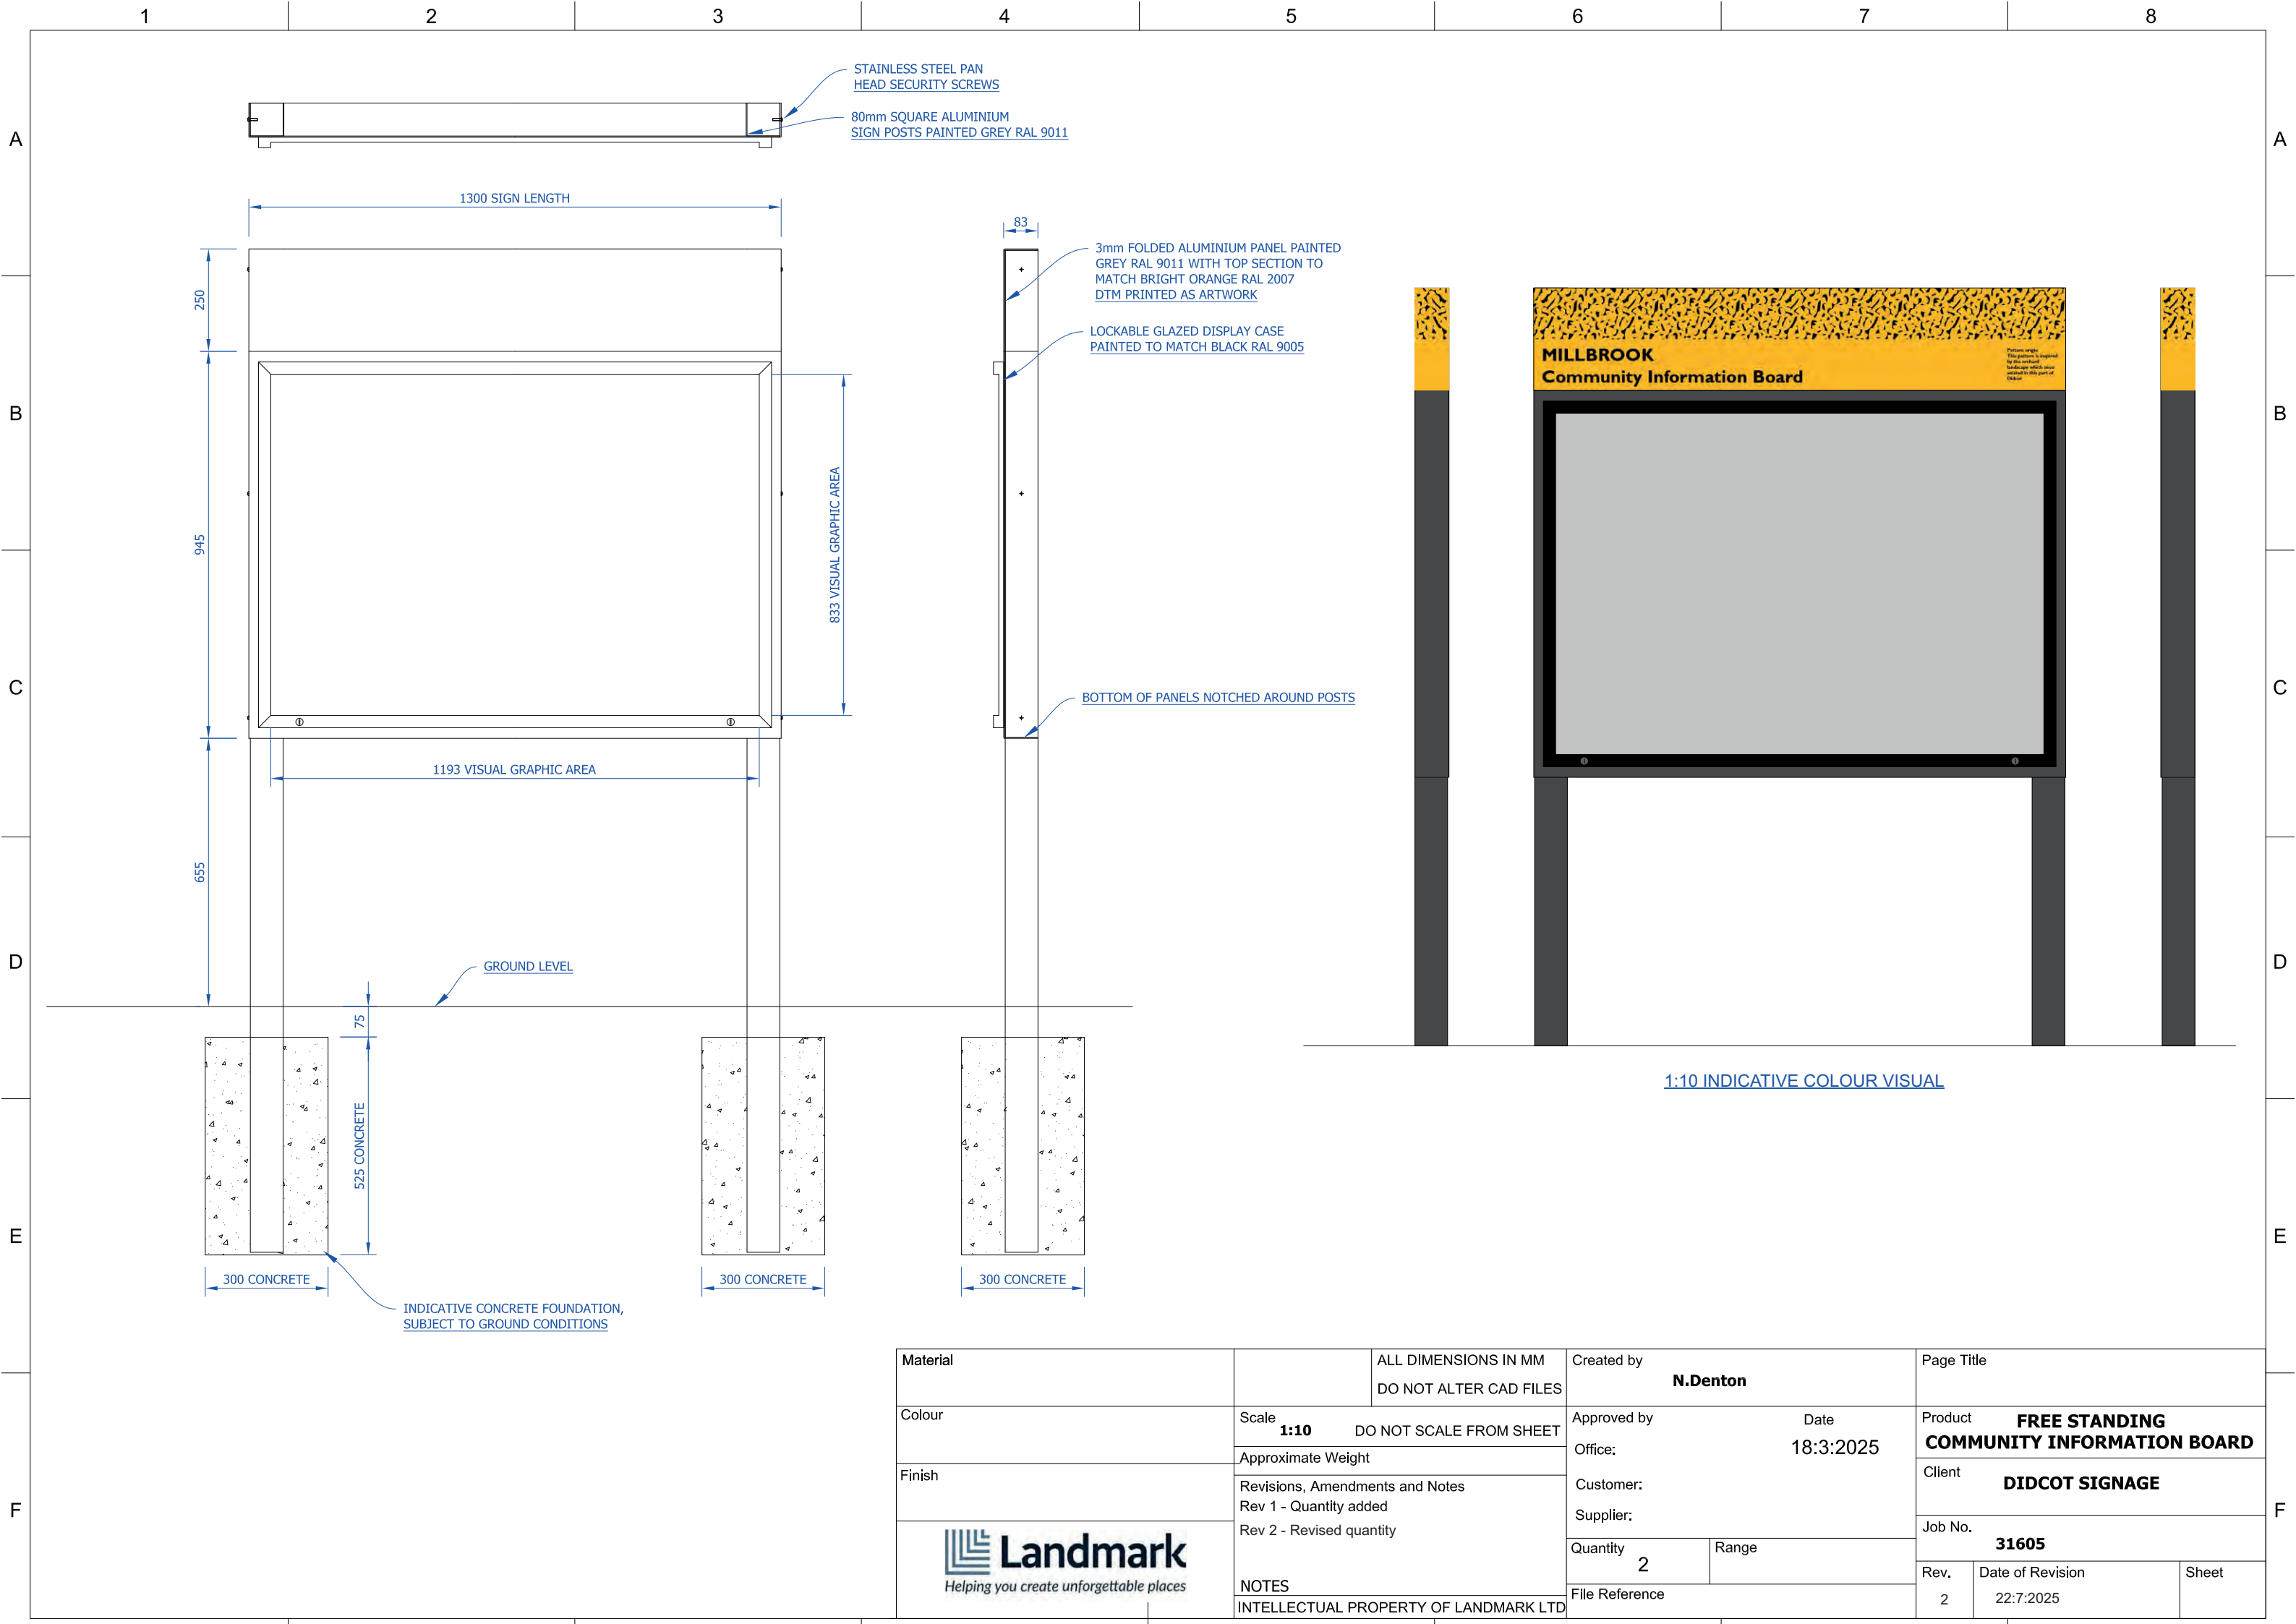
1 2 3 4 5 6 7 8

A B C D E F

STAINLESS STEEL PAN HEAD SECURITY SCREWS

80mm SQUARE ALUMINIUM SIGN POSTS PAINTED GREY RAL 9011

1300 SIGN LENGTH

83

3mm FOLDED ALUMINIUM PANEL PAINTED GREY RAL 9011 WITH TOP SECTION TO MATCH BRIGHT ORANGE RAL 2007 DTM PRINTED AS ARTWORK

LOCKABLE GLAZED DISPLAY CASE PAINTED TO MATCH BLACK RAL 9005

250

945

833 VISUAL GRAPHIC AREA

BOTTOM OF PANELS NOTCHED AROUND POSTS

1193 VISUAL GRAPHIC AREA

655

GROUND LEVEL

75

525 CONCRETE

300 CONCRETE

300 CONCRETE

300 CONCRETE

INDICATIVE CONCRETE FOUNDATION, SUBJECT TO GROUND CONDITIONS

MILLBROOK
Community Information Board

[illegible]

1:10 INDICATIVE COLOUR VISUAL

Material

ALL DIMENSIONS IN MM
DO NOT ALTER CAD FILES

Created by
N.Denton

Page Title

Colour

Scale
1:10
DO NOT SCALE FROM SHEET

Approved by
Date
Office:
18:3:2025

Product
FREE STANDING COMMUNITY INFORMATION BOARD

Approximate Weight

Finish

Revisions, Amendments and Notes
Rev 1 - Quantity added
Rev 2 - Revised quantity

Customer:
Supplier:

Client
DIDCOT SIGNAGE

Job No.
31605

Landmark
Helping you create unforgettable places

Quantity
2

Range

Rev.
2
Date of Revision
22:7:2025
Sheet

NOTES
INTELLECTUAL PROPERTY OF LANDMARK LTD

File Reference